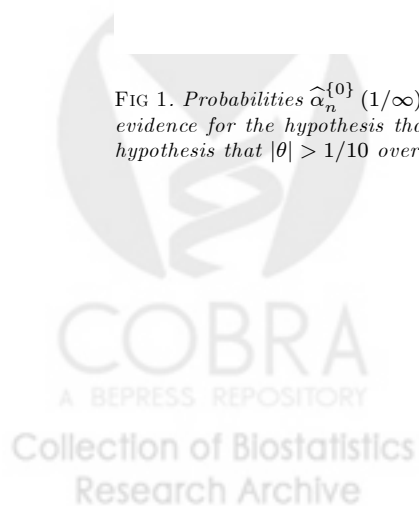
FIG 1. *Probabilities* $\widehat{\alpha}_n^{\{0\}}(1/\infty)$ *evidence for the hypothesis tha* *hypothesis that* $|\theta| > 1/10$ *over*

COBRA
A BEPRESS REPOSITORY
Collection of Biostatistics
Research Archive